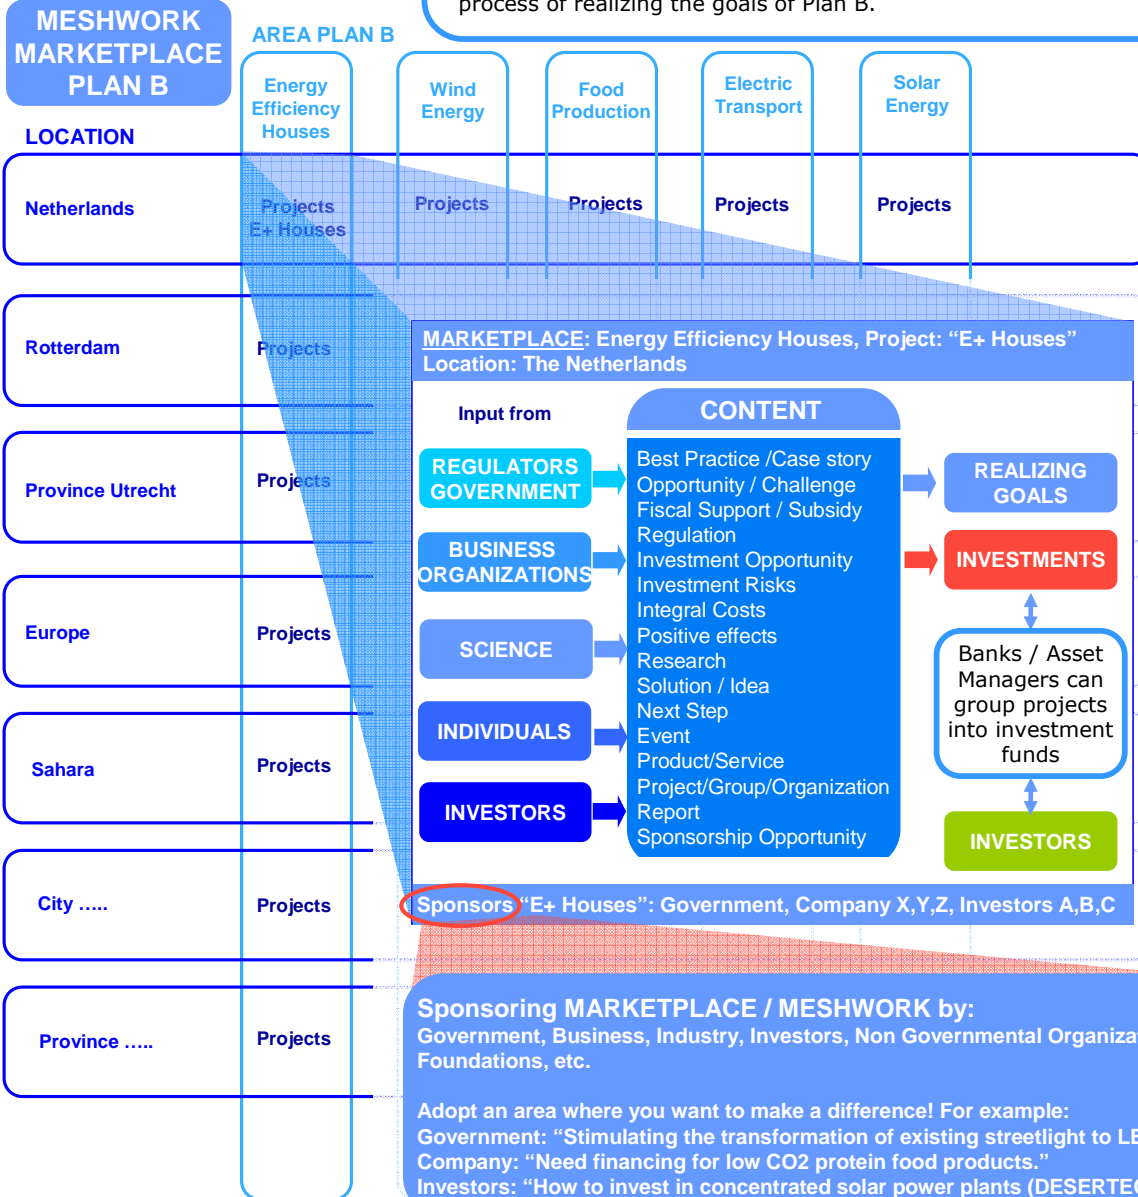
process of realizing the goals of Plan B.

MESHWORK MARKETPLACE PLAN B

AREA PLAN B

Energy Efficiency Houses

Wind Energy

Food Production

Electric Transport

Solar Energy

LOCATION

Netherlands

Projects E+ Houses

Projects

Projects

Projects

Projects

Rotterdam

Projects

Province Utrecht

Projects

Europe

Projects

Sahara

Projects

City …..

Projects

Province …..

Projects

MARKETPLACE: Energy Efficiency Houses, Project: "E+ Houses" Location: The Netherlands

Input from

CONTENT

REGULATORS GOVERNMENT

BUSINESS ORGANIZATIONS

SCIENCE

INDIVIDUALS

INVESTORS

Best Practice /Case story
Opportunity / Challenge
Fiscal Support / Subsidy
Regulation
Investment Opportunity
Investment Risks
Integral Costs
Positive effects
Research
Solution / Idea
Next Step
Event
Product/Service
Project/Group/Organization
Report
Sponsorship Opportunity

REALIZING GOALS

INVESTMENTS

Banks / Asset Managers can group projects into investment funds

INVESTORS

Sponsors "E+ Houses": Government, Company X,Y,Z, Investors A,B,C

Sponsoring MARKETPLACE / MESHWORK by:
Government, Business, Industry, Investors, Non Governmental Organiza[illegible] Foundations, etc.

Adopt an area where you want to make a difference! For example:
Government: "Stimulating the transformation of existing streetlight to LE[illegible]
Company: "Need financing for low CO2 protein food products."
Investors: "How to invest in concentrated solar power plants (DESERTE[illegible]